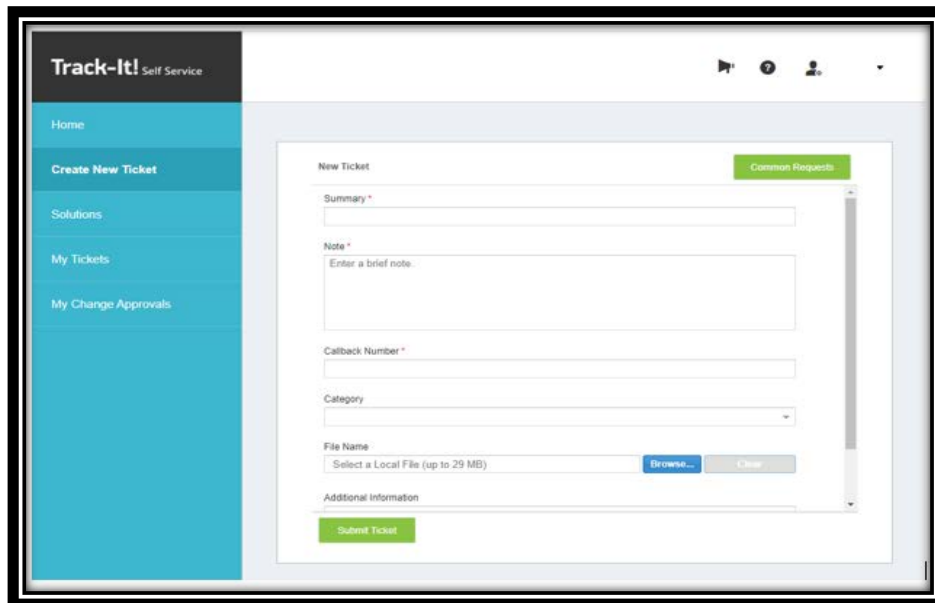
Track-It! Self Service

Home

Create New Ticket

Solutions

My Tickets

My Change Approvals

New Ticket

Common Requests

Summary *

Note *

Enter a brief note.

Callback Number *

Category

File Name

Select a Local File (up to 29 MB)

Browse...

Clear

Additional Information

Submit Ticket